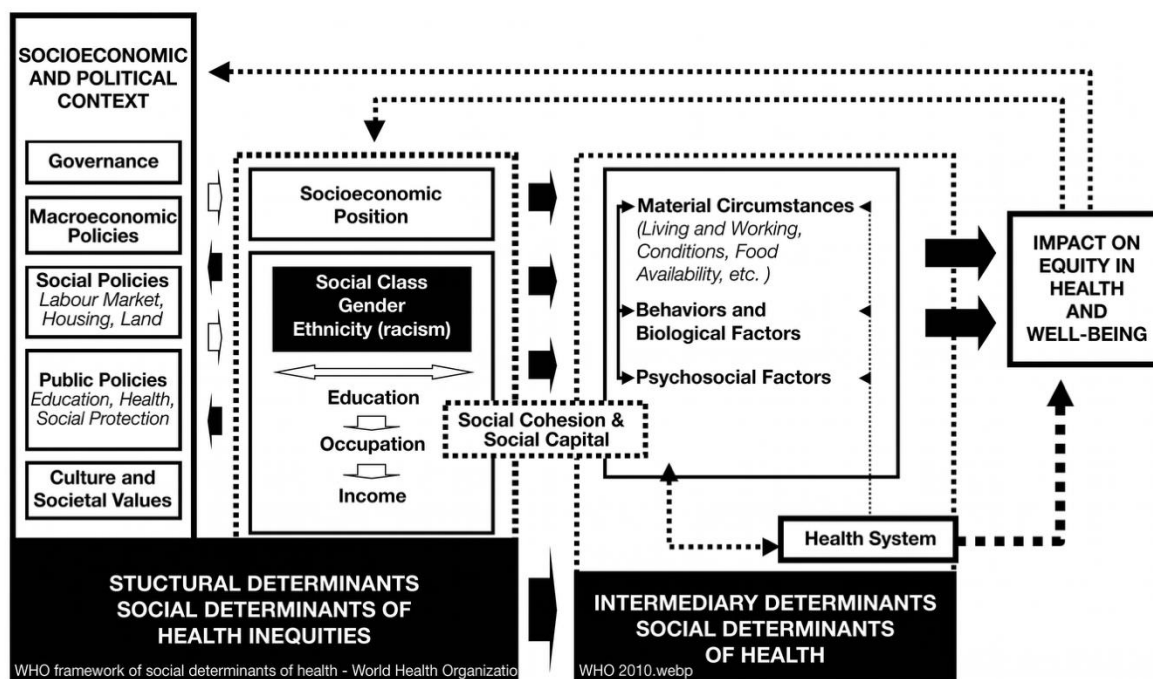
SOCIOECONOMIC AND POLITICAL CONTEXT

Governance

Macroeconomic Policies

Social Policies
Labour Market, Housing, Land

Public Policies
Education, Health, Social Protection

Culture and Societal Values

Socioeconomic Position

Social Class
Gender
Ethnicity (racism)

Education

Occupation

Income

Social Cohesion & Social Capital

Material Circumstances
(Living and Working, Conditions, Food Availability, etc. )

Behaviors and Biological Factors

Psychosocial Factors

Health System

IMPACT ON EQUITY IN HEALTH AND WELL-BEING

STUCTURAL DETERMINANTS
SOCIAL DETERMINANTS OF HEALTH INEQUITIES

INTERMEDIARY DETERMINANTS
SOCIAL DETERMINANTS OF HEALTH

WHO framework of social determinants of health - World Health Organizatio

WHO 2010.webp